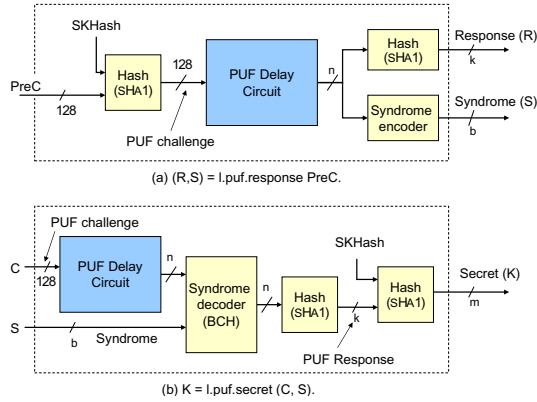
SKHash

PreC

128

Hash (SHA1)

128

PUF challenge

PUF Delay Circuit

n

Hash (SHA1)

k

Response (R)

Syndrome encoder

b

Syndrome (S)

(a) (R,S) = l.puf.response PreC.

PUF challenge

C

128

PUF Delay Circuit

n

S

b

Syndrome

Syndrome decoder (BCH)

n

Hash (SHA1)

k

PUF Response

SKHash

Hash (SHA1)

m

Secret (K)

(b) K = l.puf.secret (C, S).